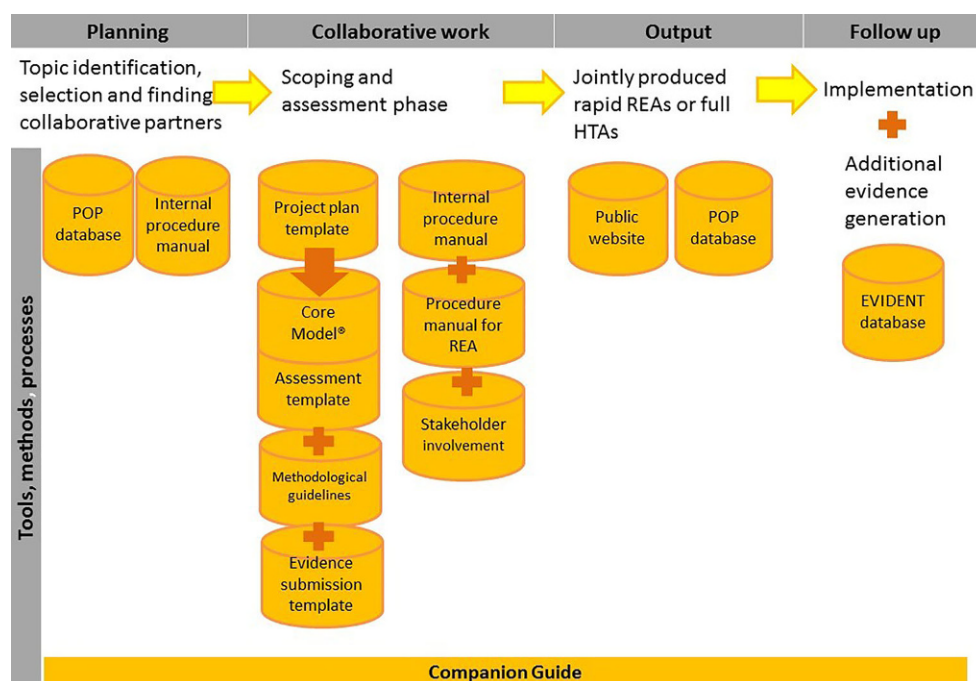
| Planning | Collaborative work | Output | Follow up |
|---|---|---|---|

Topic identification, selection and finding collaborative partners

Scoping and assessment phase

Jointly produced rapid REAs or full HTAs

Implementation

Additional evidence generation

Tools, methods, processes

POP database

Internal procedure manual

Project plan template

Core Model®

Assessment template

Methodological guidelines

Evidence submission template

Internal procedure manual

Procedure manual for REA

Stakeholder involvement

Public website

POP database

EVIDENT database

Companion Guide